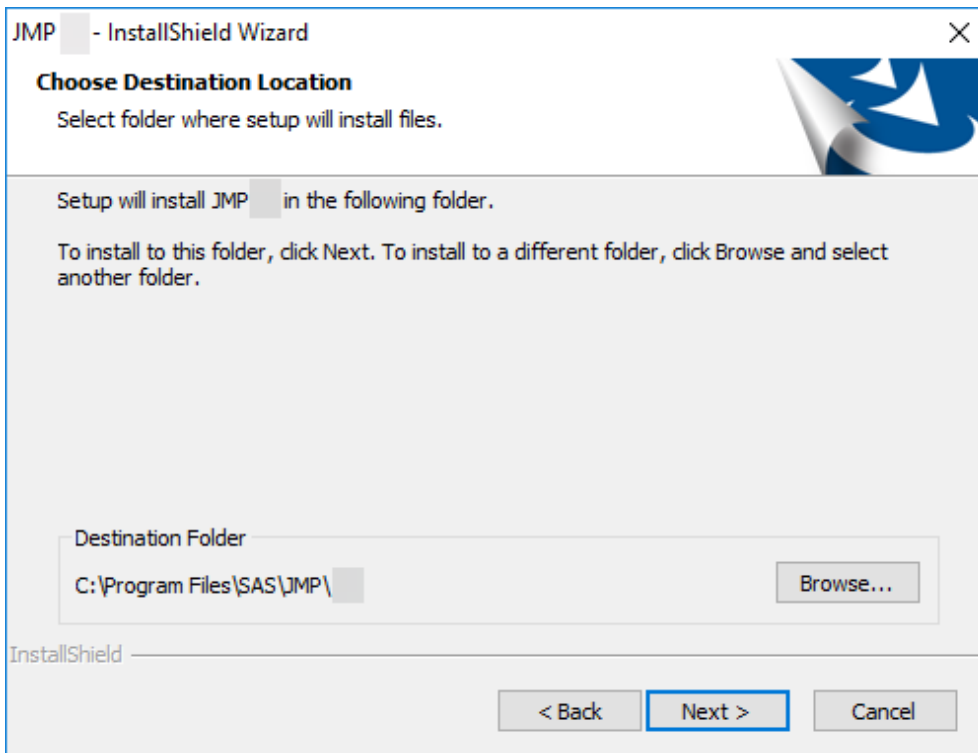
JMP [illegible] - InstallShield Wizard

Choose Destination Location

Select folder where setup will install files.

Setup will install JMP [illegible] in the following folder.

To install to this folder, click Next. To install to a different folder, click Browse and select another folder.

Destination Folder

C:\Program Files\SAS\JMP\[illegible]

Browse...

InstallShield

< Back

Next >

Cancel